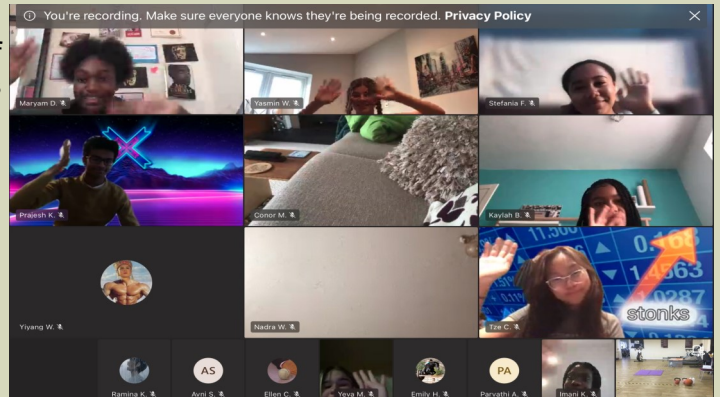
ⓘ You're recording. Make sure everyone knows they're being recorded. **Privacy Policy** ✕

Maryam D.

Yasmin W.

Stefania F.

Prajesh K.

Conor M.

Kaylah B.

Yiyang W.

Nadra W.

Tze C.

stonks

Ramina K.

AS

Avni S.

Ellen C.

Yeva M.

Emily H.

PA

Parvathi A.

Imani K.